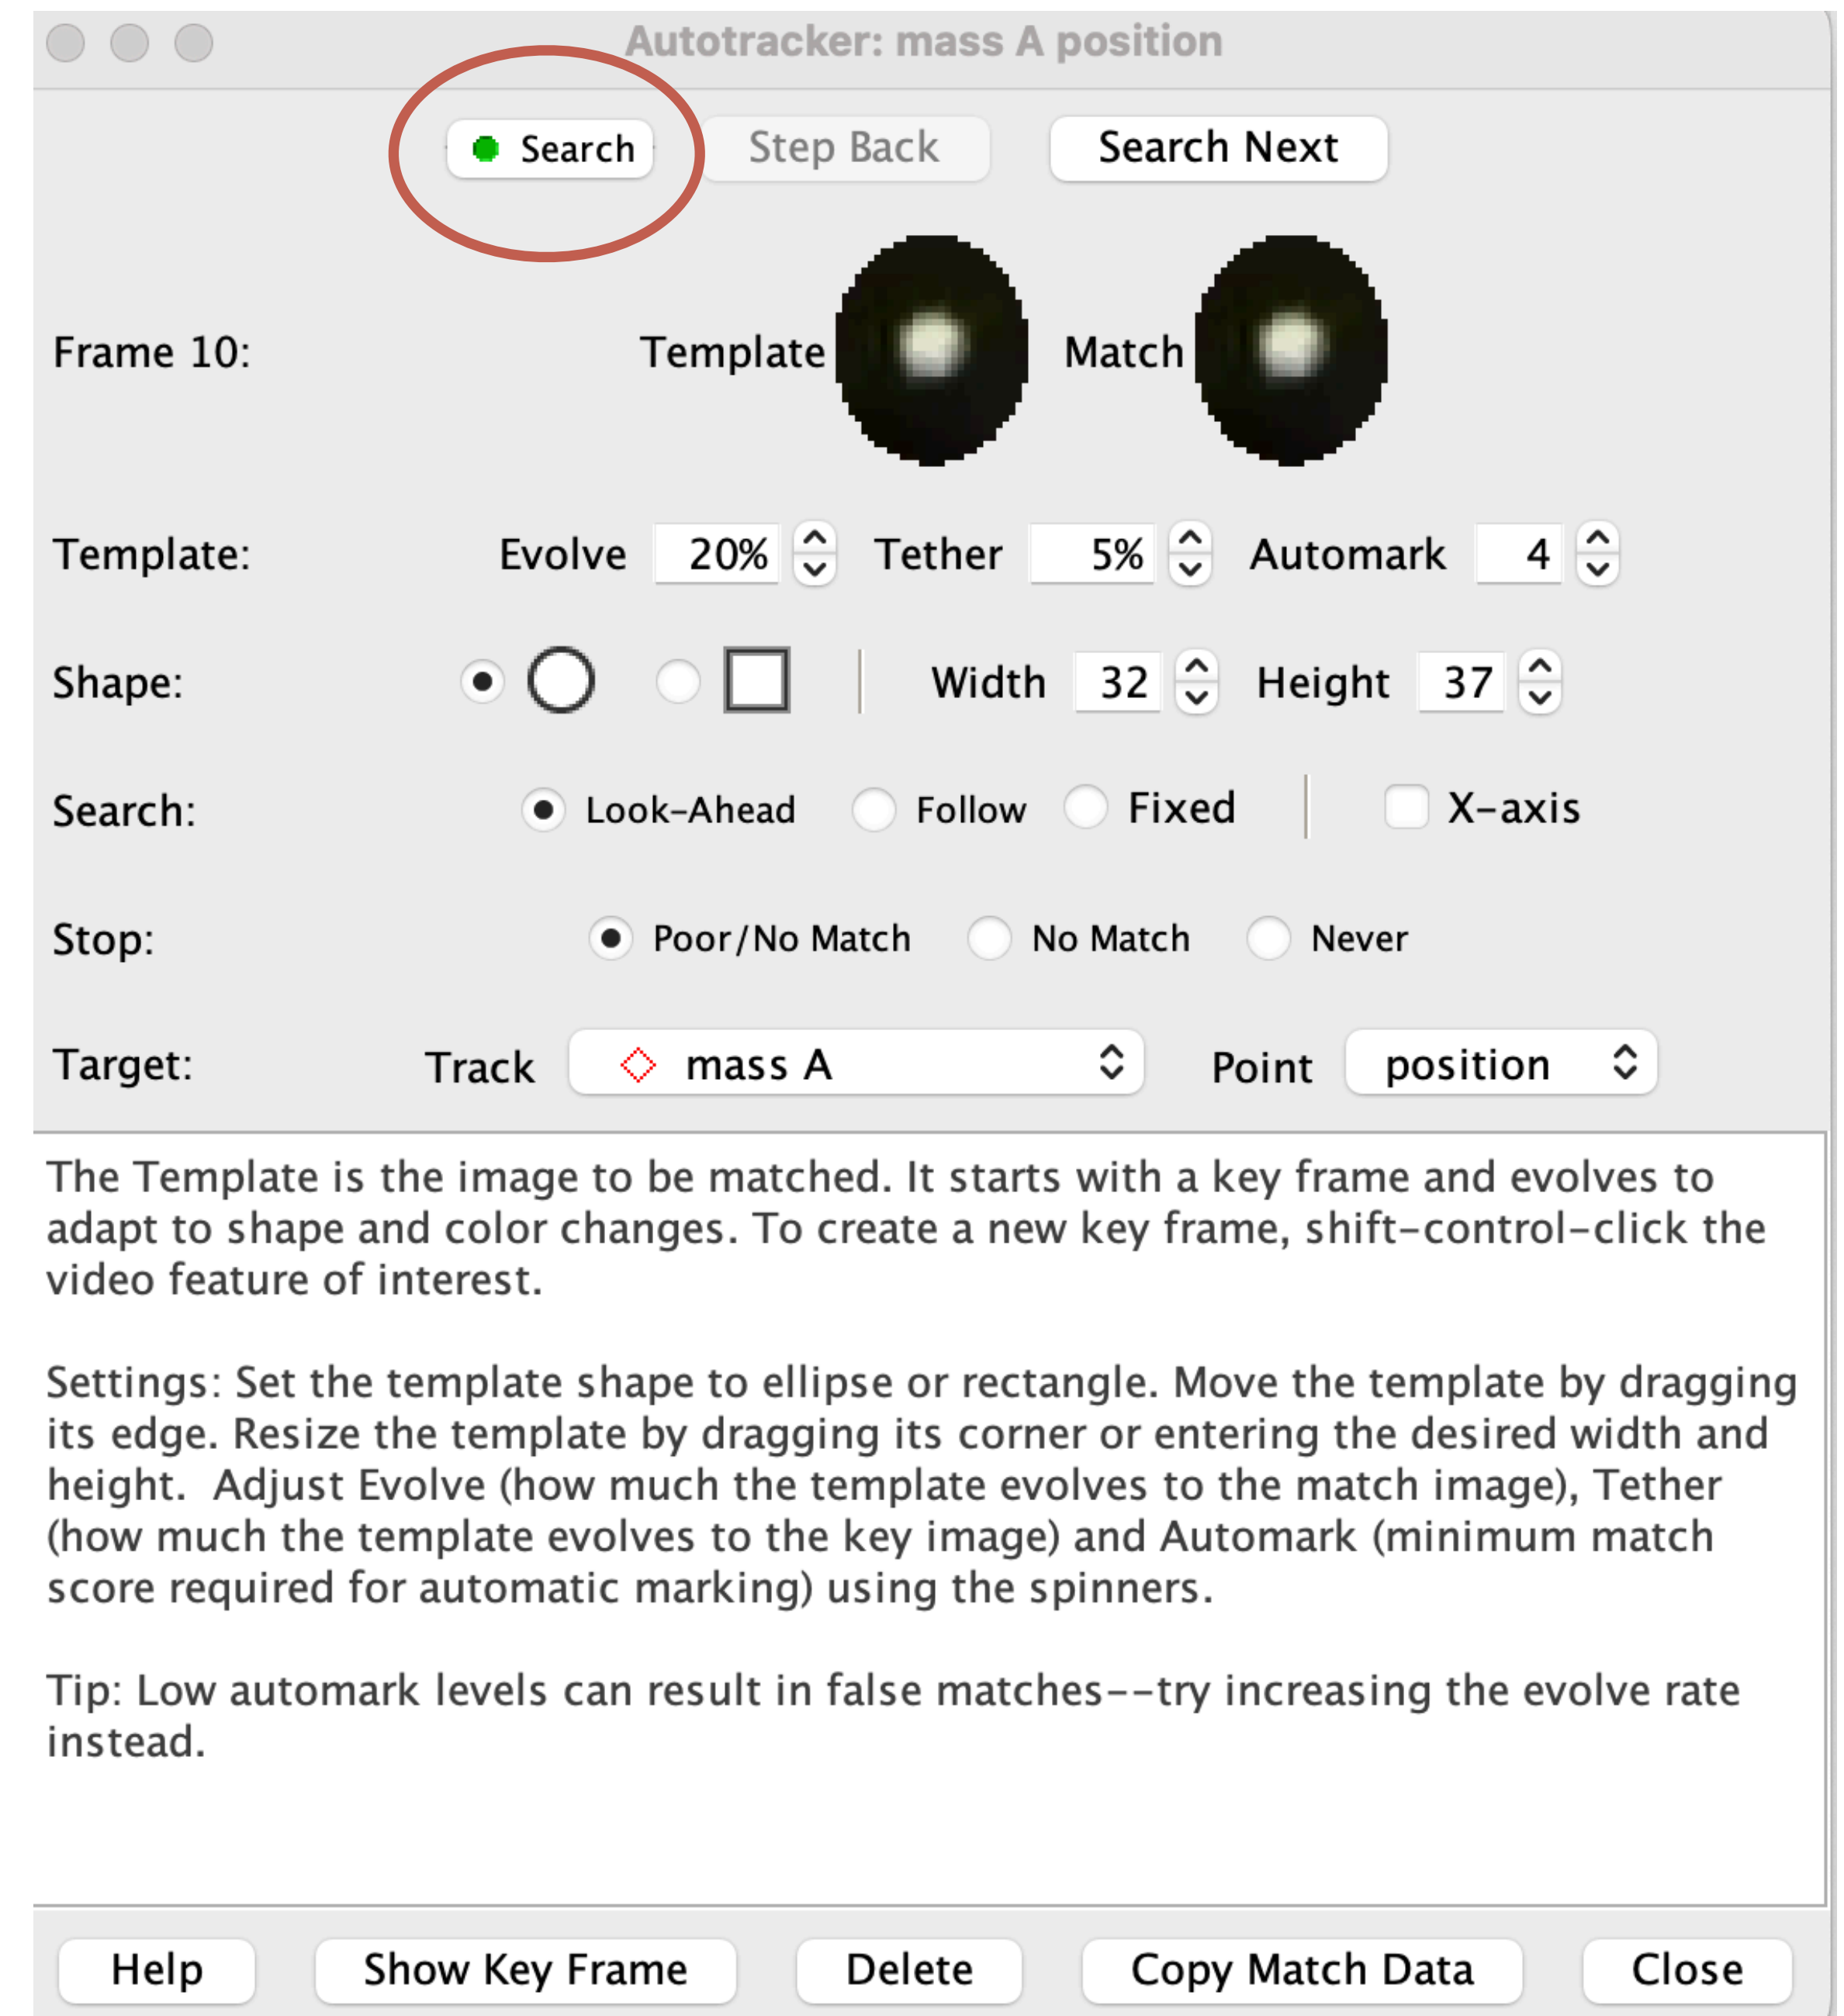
Autotracker: mass A position

Search Step Back Search Next

Frame 10: Template Match

Template: Evolve 20% Tether 5% Automark 4

Shape: Width 32 Height 37

Search: Look-Ahead Follow Fixed X-axis

Stop: Poor/No Match No Match Never

Target: Track mass A Point position

The Template is the image to be matched. It starts with a key frame and evolves to adapt to shape and color changes. To create a new key frame, shift-control-click the video feature of interest.

Settings: Set the template shape to ellipse or rectangle. Move the template by dragging its edge. Resize the template by dragging its corner or entering the desired width and height. Adjust Evolve (how much the template evolves to the match image), Tether (how much the template evolves to the key image) and Automark (minimum match score required for automatic marking) using the spinners.

Tip: Low automark levels can result in false matches--try increasing the evolve rate instead.

Help Show Key Frame Delete Copy Match Data Close